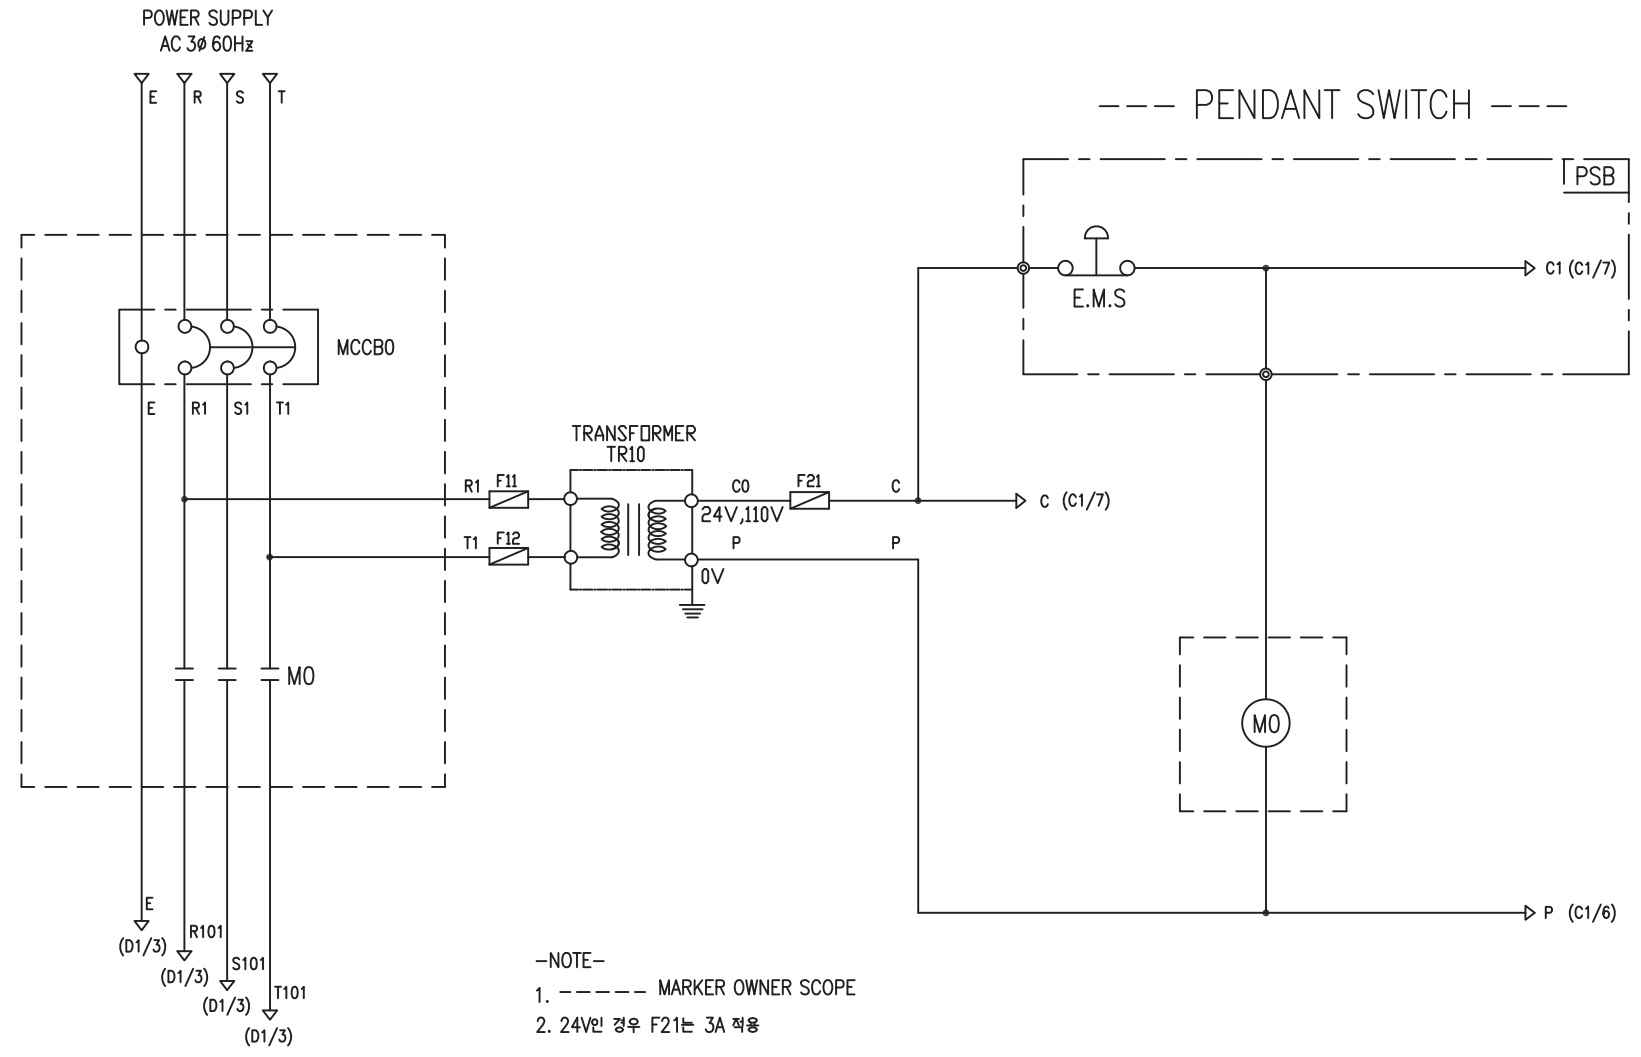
POWER SUPPLY
AC 3ø 60Hz

E R S T

--- PENDANT SWITCH ---

PSB

E.M.S

C1 (C1/7)

MCCB0

E R1 S1 T1

TRANSFORMER
TR10

R1 F11

T1 F12

C0 F21 C

24V,110V

P P

0V

C (C1/7)

M0

M0

E
(D1/3)
R101
(D1/3)
S101
(D1/3)
T101
(D1/3)

-NOTE-
1. ----- MARKER OWNER SCOPE
2. 24V인 경우 F21는 3A 적용

P (C1/6)